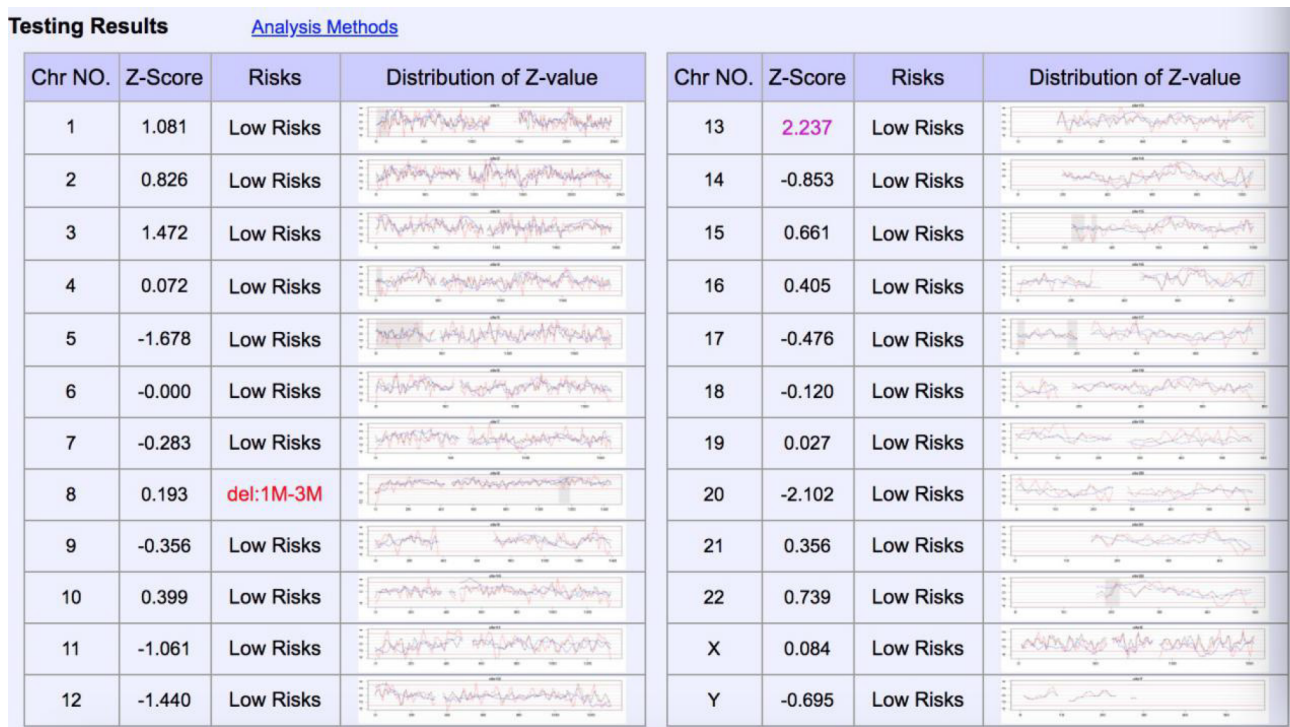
Testing Results

Analysis Methods

| Chr NO. | Z-Score | Risks | Distribution of Z-value |
|---|---|---|---|
| 1 | 1.081 | Low Risks | |
| 2 | 0.826 | Low Risks | |
| 3 | 1.472 | Low Risks | |
| 4 | 0.072 | Low Risks | |
| 5 | -1.678 | Low Risks | |
| 6 | -0.000 | Low Risks | |
| 7 | -0.283 | Low Risks | |
| 8 | 0.193 | del:1M-3M | |
| 9 | -0.356 | Low Risks | |
| 10 | 0.399 | Low Risks | |
| 11 | -1.061 | Low Risks | |
| 12 | -1.440 | Low Risks | |

| Chr NO. | Z-Score | Risks | Distribution of Z-value |
|---|---|---|---|
| 13 | 2.237 | Low Risks | |
| 14 | -0.853 | Low Risks | |
| 15 | 0.661 | Low Risks | |
| 16 | 0.405 | Low Risks | |
| 17 | -0.476 | Low Risks | |
| 18 | -0.120 | Low Risks | |
| 19 | 0.027 | Low Risks | |
| 20 | -2.102 | Low Risks | |
| 21 | 0.356 | Low Risks | |
| 22 | 0.739 | Low Risks | |
| X | 0.084 | Low Risks | |
| Y | -0.695 | Low Risks | |